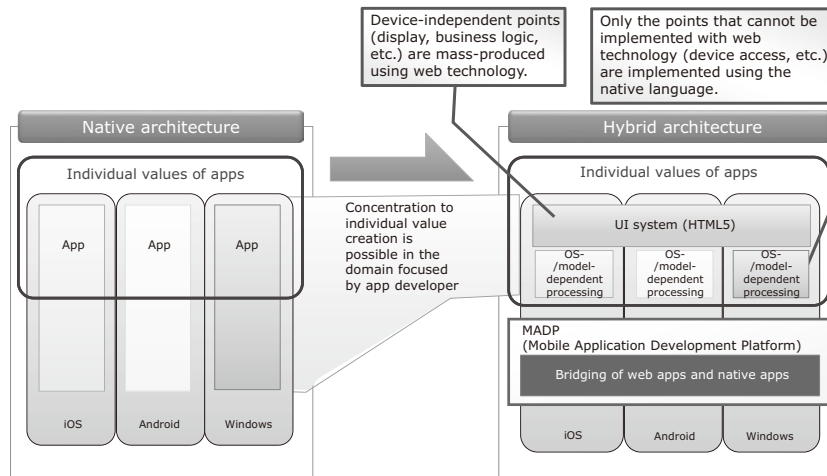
Device-independent points (display, business logic, etc.) are mass-produced using web technology.

Only the points that cannot be implemented with web technology (device access, etc.) are implemented using the native language.

Native architecture

Individual values of apps

App

App

App

iOS

Android

Windows

Concentration to individual value creation is possible in the domain focused by app developer

Hybrid architecture

Individual values of apps

UI system (HTML5)

OS-/model-dependent processing

OS-/model-dependent processing

OS-/model-dependent processing

MADP
(Mobile Application Development Platform)

Bridging of web apps and native apps

iOS

Android

Windows